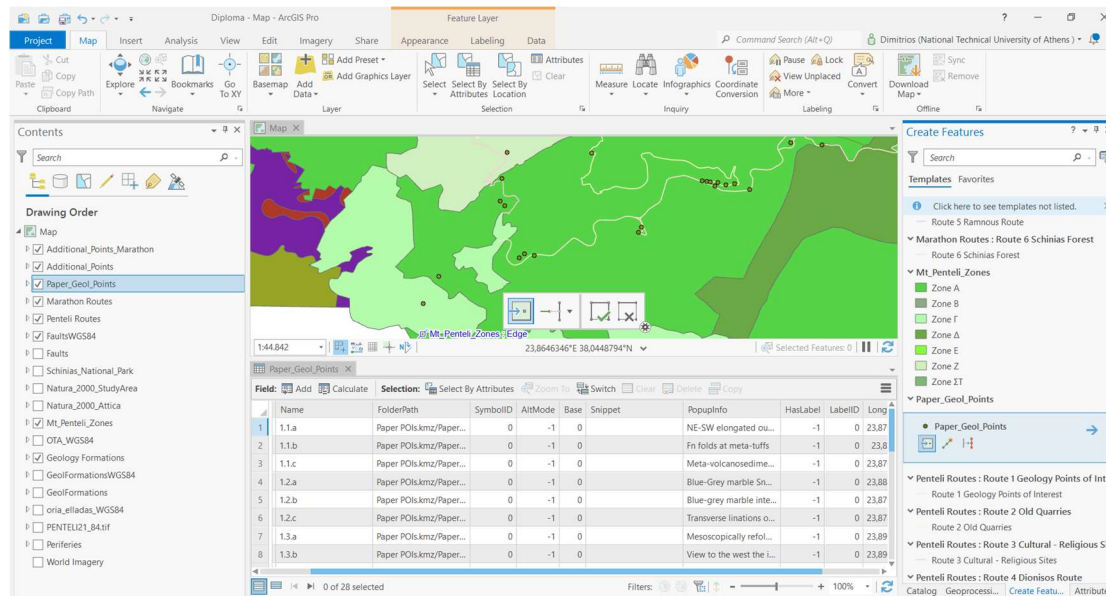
Diploma - Map - ArcGIS Pro

Feature Layer

? — ☐ ✕

Project Map Insert Analysis View Edit Imagery Share Appearance Labeling Data

Command Search (Alt+Q)

Dimitrios (National Technical University of Athens)

Cut Copy Paste Copy Path Clipboard

Explore Bookmarks Go To XY Navigate

Basemap Add Data Add Preset Add Graphics Layer Layer

Select Select By Attributes Select By Location Attributes Clear Selection

Measure Locate Infographics Coordinate Conversion Inquiry

Pause Lock View Unplaced More Convert Labeling

Download Map Sync Remove Offline

Contents

Search

Drawing Order

Map
Additional_Points_Marathon
Additional_Points
Paper_Geol_Points
Marathon Routes
Penteli Routes
FaultsWGS84
Faults
Schinias_National_Park
Natura_2000_StudyArea
Natura_2000_Attica
Mt_Penteli_Zones
OTA_WGS84
Geology Formations
GeolFormationsWGS84
GeolFormations
oria_elladas_WGS84
PENTELI21_84.tif
Periferies
World Imagery

Map

Mt_Penteli_Zones: Edge

1:44.842

23,8646346°E 38,0448794°N

Selected Features: 0

Paper_Geol_Points

Field: Add Calculate Selection: Select By Attributes Zoom To Switch Clear Delete Copy

| | Name | FolderPath | SymbolID | AltMode | Base | Snippet | PopupInfo | HasLabel | LabelID | Long |
|---|---|---|---|---|---|---|---|---|---|---|
| 1 | 1.1.a | Paper POIs.kmz/Paper... | 0 | -1 | 0 | | NE-SW elongated ou... | -1 | 0 | 23,87 |
| 2 | 1.1.b | Paper POIs.kmz/Paper... | 0 | -1 | 0 | | Fn folds at meta-tuffs | -1 | 0 | 23,8 |
| 3 | 1.1.c | Paper POIs.kmz/Paper... | 0 | -1 | 0 | | Meta-volcanosedime... | -1 | 0 | 23,87 |
| 4 | 1.2.a | Paper POIs.kmz/Paper... | 0 | -1 | 0 | | Blue-Grey marble Sn... | -1 | 0 | 23,88 |
| 5 | 1.2.b | Paper POIs.kmz/Paper... | 0 | -1 | 0 | | Blue-grey marble inte... | -1 | 0 | 23,87 |
| 6 | 1.2.c | Paper POIs.kmz/Paper... | 0 | -1 | 0 | | Transverse linations o... | -1 | 0 | 23,87 |
| 7 | 1.3.a | Paper POIs.kmz/Paper... | 0 | -1 | 0 | | Mesoscopically refol... | -1 | 0 | 23,89 |
| 8 | 1.3.b | Paper POIs.kmz/Paper... | 0 | -1 | 0 | | View to the west the i... | -1 | 0 | 23,89 |

0 of 28 selected

Filters: 100%

Create Features

Search

Templates Favorites

Click here to see templates not listed.

Route 5 Ramnous Route

Marathon Routes : Route 6 Schinias Forest
Route 6 Schinias Forest

Mt_Penteli_Zones
Zone A
Zone B
Zone Γ
Zone Δ
Zone E
Zone Z
Zone ΣT

Paper_Geol_Points
Paper_Geol_Points

Penteli Routes : Route 1 Geology Points of Int
Route 1 Geology Points of Interest

Penteli Routes : Route 2 Old Quarries
Route 2 Old Quarries

Penteli Routes : Route 3 Cultural - Religious S
Route 3 Cultural - Religious Sites

Penteli Routes : Route 4 Dionisos Route

Catalog Geoprocessi... Create Featu... Attribut